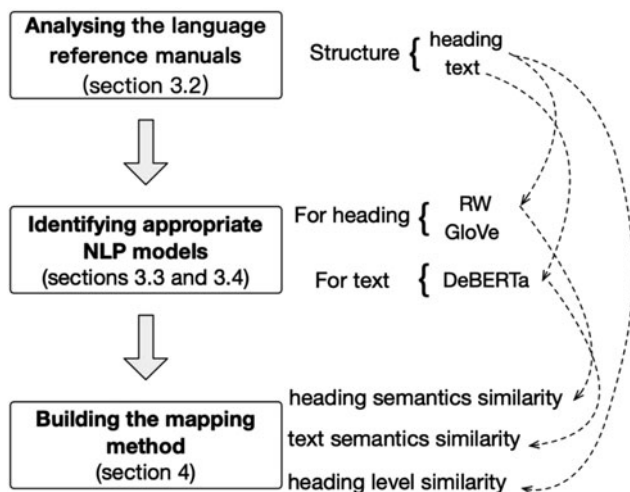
Analysing the language reference manuals
(section 3.2)

Structure { heading
text

Identifying appropriate NLP models
(sections 3.3 and 3.4)

For heading { RW
GloVe

For text { DeBERTa

Building the mapping method
(section 4)

heading semantics similarity
text semantics similarity
heading level similarity